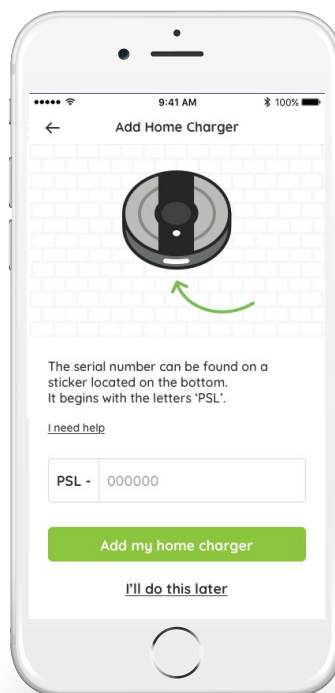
9:41 AM
100%

←
Add Home Charger

The serial number can be found on a sticker located on the bottom.
It begins with the letters 'PSL'.

I need help

PSL - 000000

Add my home charger

I'll do this later